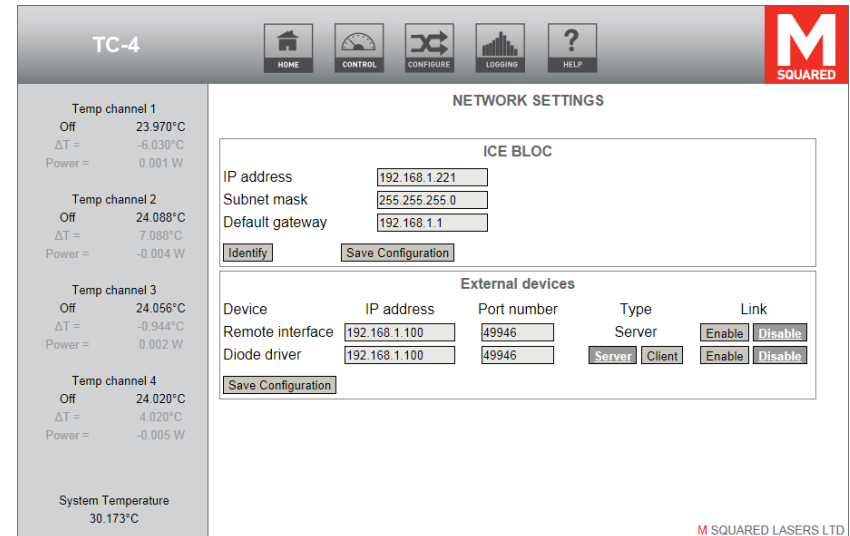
TC-4

HOME CONTROL CONFIGURE LOGGING HELP

M SQUARED

Temp channel 1
Off 23.970°C
ΔT = -6.030°C
Power = 0.001 W

Temp channel 2
Off 24.088°C
ΔT = 7.088°C
Power = -0.004 W

Temp channel 3
Off 24.056°C
ΔT = -0.944°C
Power = 0.002 W

Temp channel 4
Off 24.020°C
ΔT = 4.020°C
Power = -0.005 W

System Temperature
30.173°C

NETWORK SETTINGS

ICE BLOC

IP address 192.168.1.221
Subnet mask 255.255.255.0
Default gateway 192.168.1.1

Identify Save Configuration

External devices

| Device | IP address | Port number | Type | Link |
|---|---|---|---|---|
| Remote interface | 192.168.1.100 | 49946 | Server | Enable Disable |
| Diode driver | 192.168.1.100 | 49946 | Server Client | Enable Disable |

Save Configuration

M SQUARED LASERS LTD